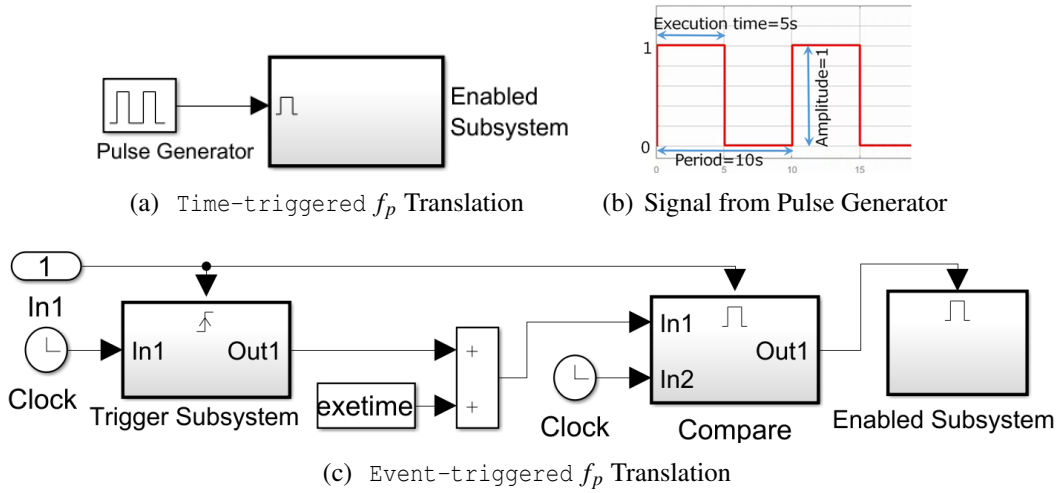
Pulse Generator

Enabled Subsystem

(a) Time-triggered $f_p$ Translation

Execution time=5s

1

0

Amplitude=1

Period=10s

0 5 10 15

(b) Signal from Pulse Generator

1

In1

Clock

In1

Out1

Trigger Subsystem

exetime

+

+

Clock

In1

In2

Out1

Compare

Enabled Subsystem

(c) Event-triggered $f_p$ Translation